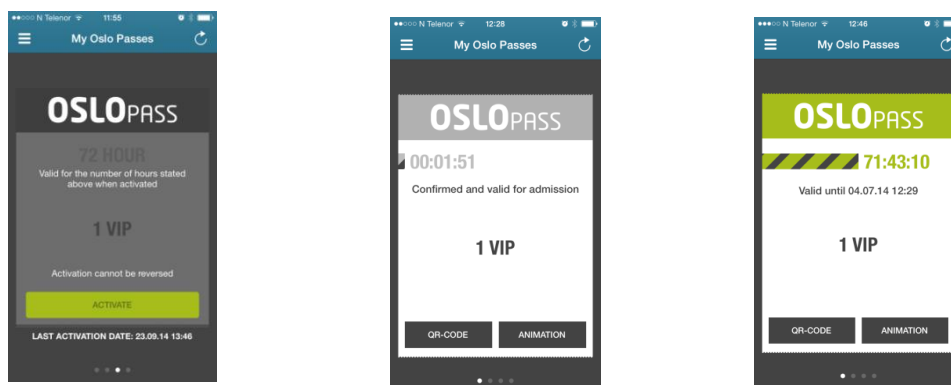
N Telenor 11:55
My Oslo Passes
OSLOPASS
72 HOUR
Valid for the number of hours stated above when activated
1 VIP
Activation cannot be reversed
ACTIVATE
LAST ACTIVATION DATE: 23.09.14 13:46

N Telenor 12:28
My Oslo Passes
OSLOPASS
00:01:51
Confirmed and valid for admission
1 VIP
QR-CODE
ANIMATION

N Telenor 12:46
My Oslo Passes
OSLOPASS
71:43:10
Valid until 04.07.14 12:29
1 VIP
QR-CODE
ANIMATION